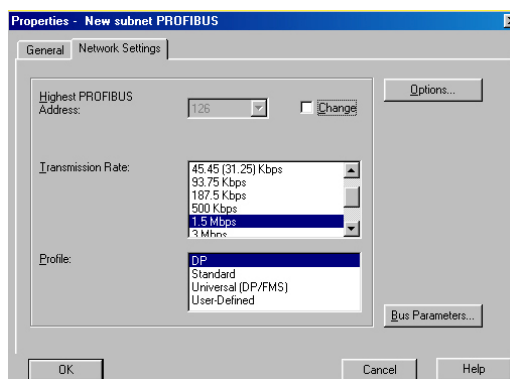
Properties - New subnet PROFIBUS

General | Network Settings

Highest PROFIBUS Address: 126 Change

Options...

Transmission Rate:
45.45 (31.25) Kbps
93.75 Kbps
187.5 Kbps
500 Kbps
1.5 Mbps
3 Mbps

Profile:
DP
Standard
Universal (DP/FMS)
User-Defined

Bus Parameters...

OK | Cancel | Help